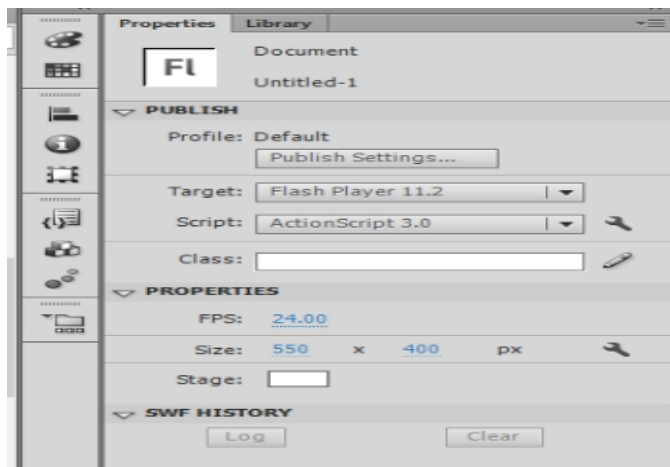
Properties Library

Fl

Document

Untitled-1

PUBLISH

Profile: Default

Publish Settings...

Target: Flash Player 11.2

Script: ActionScript 3.0

Class:

PROPERTIES

FPS: 24.00

Size: 550 x 400 px

Stage:

SWF HISTORY

Log

Clear